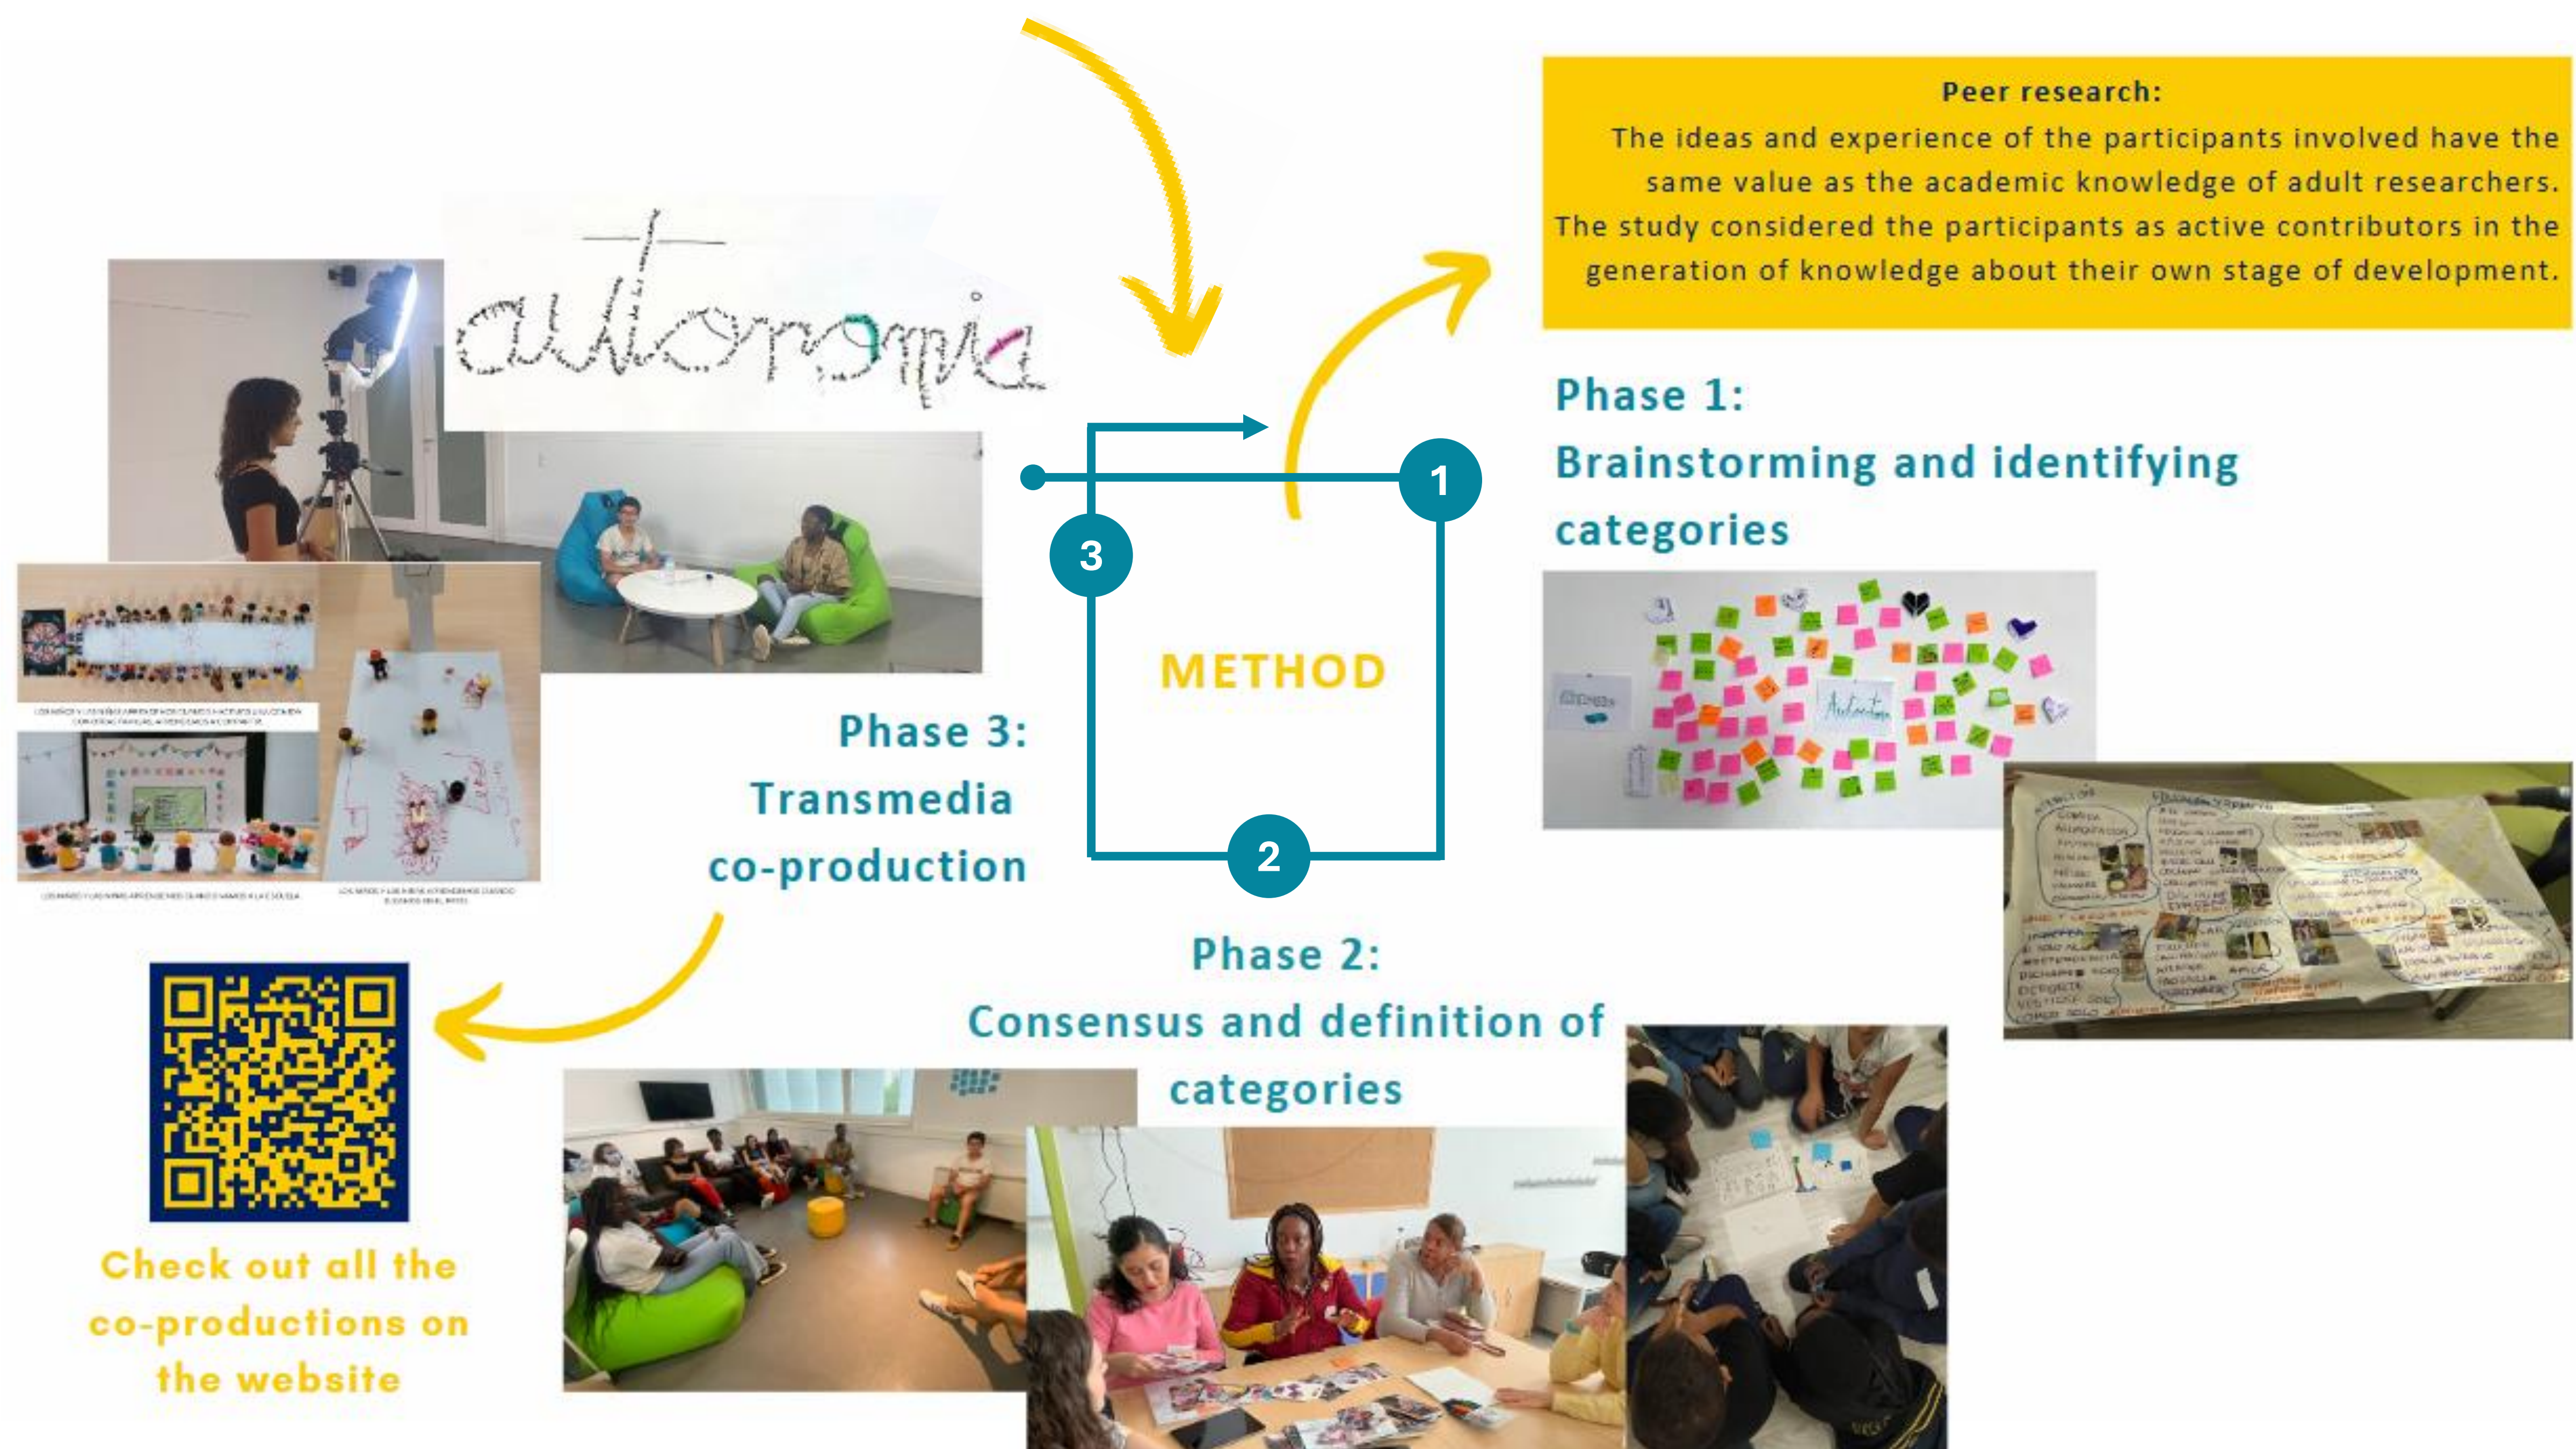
Peer research:
The ideas and experience of the participants involved have the same value as the academic knowledge of adult researchers. The study considered the participants as active contributors in the generation of knowledge about their own stage of development.

autonomía

1

3

METHOD

2

Phase 1:
Brainstorming and identifying categories

Phase 3:
Transmedia co-production

Phase 2:
Consensus and definition of categories

Check out all the co-productions on the website